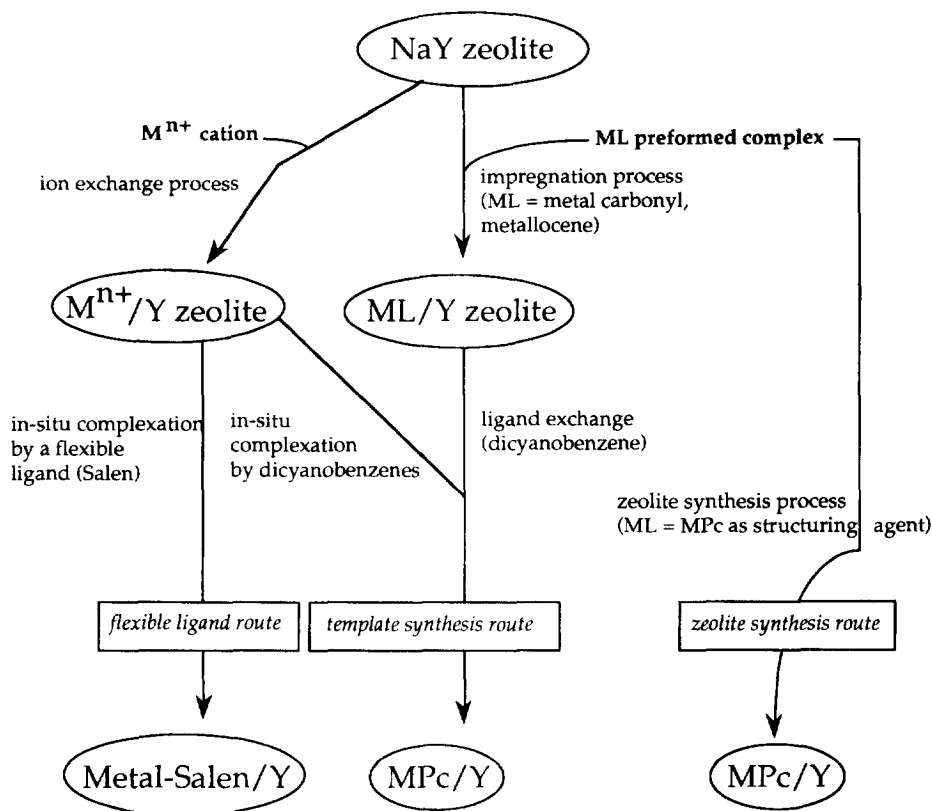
NaY zeolite

$M^{n+}$ cation

ion exchange process

ML preformed complex

impregnation process (ML = metal carbonyl, metallocene)

$M^{n+}$/Y zeolite

ML/Y zeolite

in-situ complexation by a flexible ligand (Salen)

in-situ complexation by dicyanobenzenes

ligand exchange (dicyanobenzene)

zeolite synthesis process (ML = MPc as structuring agent)

flexible ligand route

template synthesis route

zeolite synthesis route

Metal-Salen/Y

MPc/Y

MPc/Y